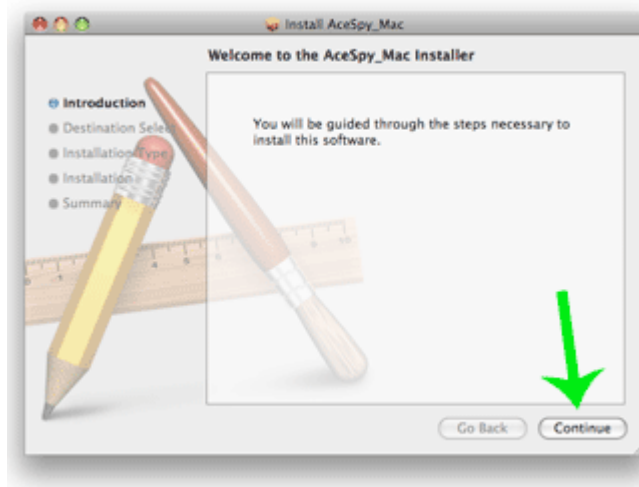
Install AceSpy_Mac

Welcome to the AceSpy_Mac Installer

Introduction
Destination Sele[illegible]
Installation Type
Installation
Summary

You will be guided through the steps necessary to install this software.

Go Back
Continue